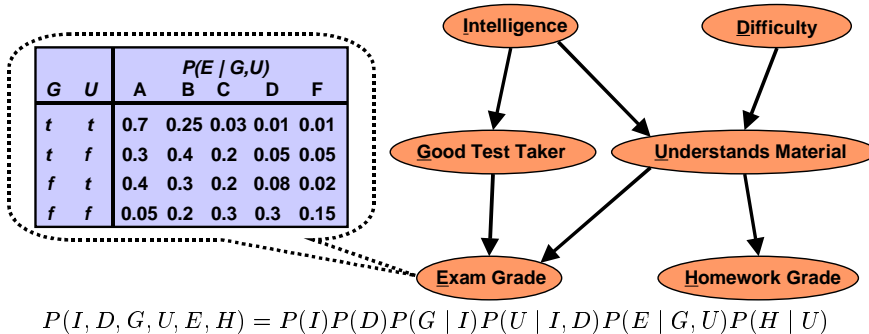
| G | U | A | B | C | D | F |
|---|---|---|---|---|---|---|
| | | P(E \| G,U) | | | | |
| t | t | 0.7 | 0.25 | 0.03 | 0.01 | 0.01 |
| t | f | 0.3 | 0.4 | 0.2 | 0.05 | 0.05 |
| f | t | 0.4 | 0.3 | 0.2 | 0.08 | 0.02 |
| f | f | 0.05 | 0.2 | 0.3 | 0.3 | 0.15 |

Intelligence

Difficulty

Good Test Taker

Understands Material

Exam Grade

Homework Grade

$P(I, D, G, U, E, H) = P(I)P(D)P(G \mid I)P(U \mid I, D)P(E \mid G, U)P(H \mid U)$